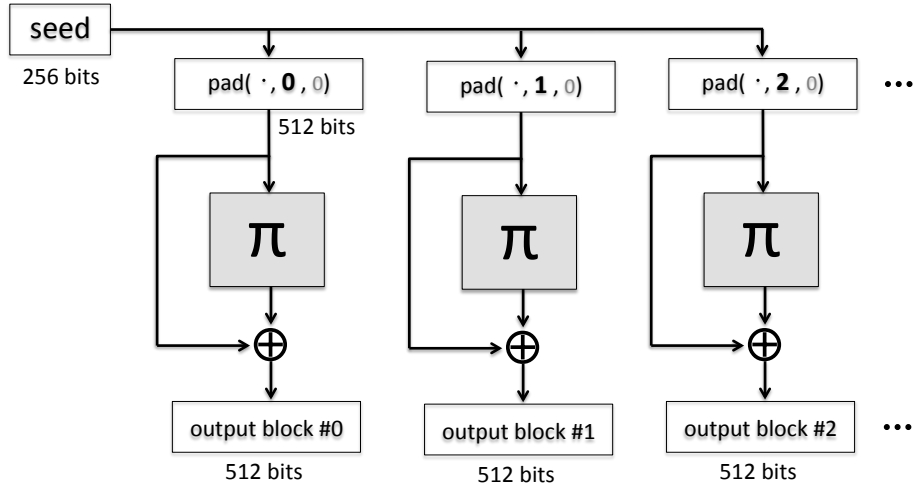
seed
256 bits
pad( · , **0** , 0)
512 bits
pad( · , **1** , 0)
pad( · , **2** , 0)
…
$\pi$
$\pi$
$\pi$
$\oplus$
$\oplus$
$\oplus$
output block #0
512 bits
output block #1
512 bits
output block #2
512 bits
…